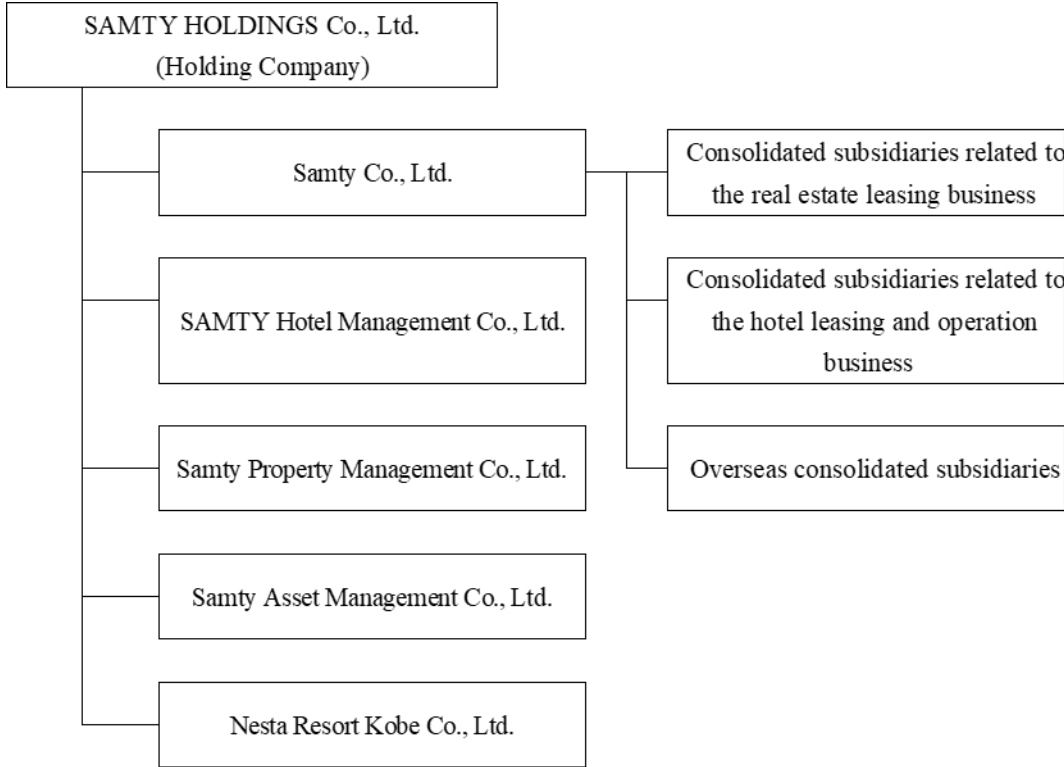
SAMTY HOLDINGS Co., Ltd.
(Holding Company)

Samty Co., Ltd.

Consolidated subsidiaries related to the real estate leasing business

Consolidated subsidiaries related to the hotel leasing and operation business

Overseas consolidated subsidiaries

SAMTY Hotel Management Co., Ltd.

Samty Property Management Co., Ltd.

Samty Asset Management Co., Ltd.

Nesta Resort Kobe Co., Ltd.